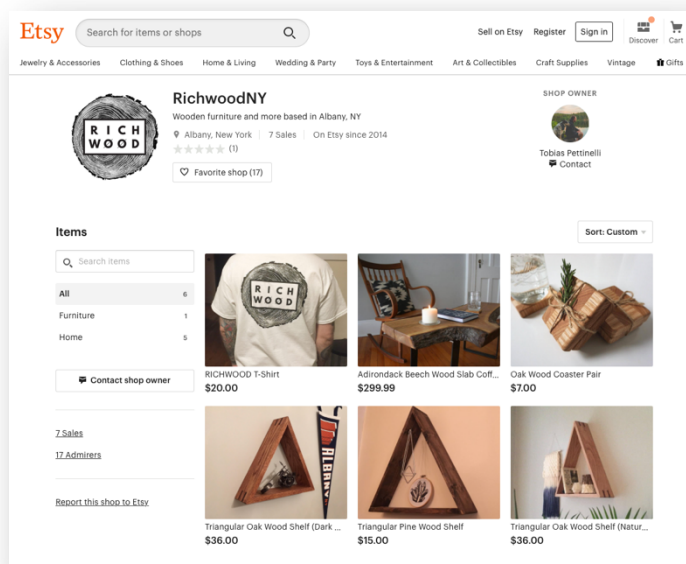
Etsy
Search for items or shops
Sell on Etsy Register Sign in Discover Cart

Jewelry & Accessories Clothing & Shoes Home & Living Wedding & Party Toys & Entertainment Art & Collectibles Craft Supplies Vintage Gifts

RICH WOOD

RichwoodNY
Wooden furniture and more based in Albany, NY
Albany, New York | 7 Sales | On Etsy since 2014
(1)
Favorite shop (17)

SHOP OWNER
Tobias Pettinelli
Contact

Items
Sort: Custom

Search items
All 6
Furniture 1
Home 5

Contact shop owner

7 Sales
17 Admirers

Report this shop to Etsy

RICH WOOD
RICHWOOD T-Shirt
$20.00

Adirondack Beech Wood Slab Coff...
$299.99

Oak Wood Coaster Pair
$7.00

ALBANY
Triangular Oak Wood Shelf (Dark ...
$36.00

Triangular Pine Wood Shelf
$15.00

Triangular Oak Wood Shelf (Natur...
$36.00